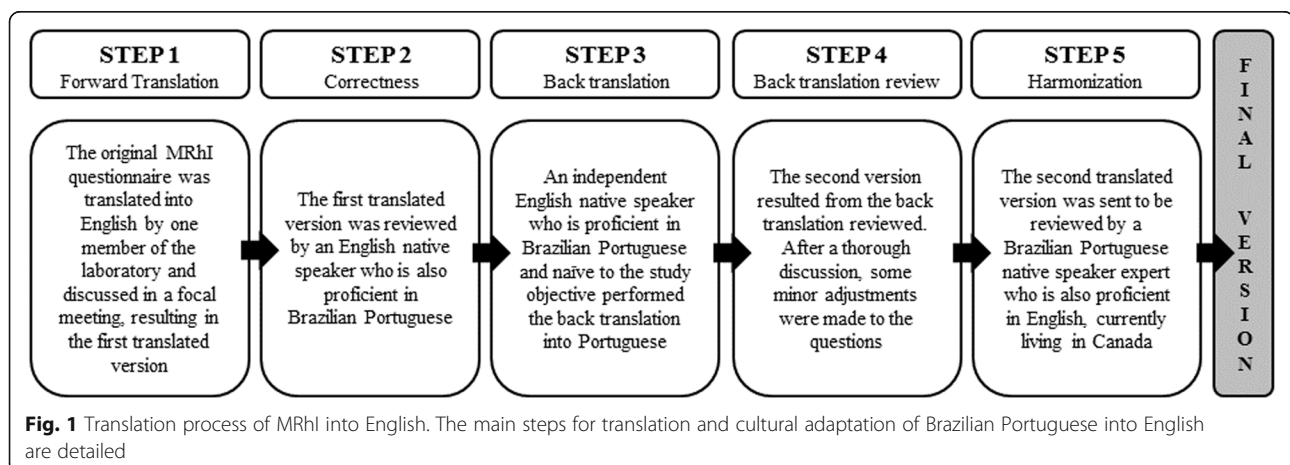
STEP 1
Forward Translation

The original MRhI questionnaire was translated into English by one member of the laboratory and discussed in a focal meeting, resulting in the first translated version

STEP 2
Correctness

The first translated version was reviewed by an English native speaker who is also proficient in Brazilian Portuguese

STEP 3
Back translation

An independent English native speaker who is proficient in Brazilian Portuguese and naïve to the study objective performed the back translation into Portuguese

STEP 4
Back translation review

The second version resulted from the back translation reviewed. After a thorough discussion, some minor adjustments were made to the questions

STEP 5
Harmonization

The second translated version was sent to be reviewed by a Brazilian Portuguese native speaker expert who is also proficient in English, currently living in Canada

FINAL VERSION

**Fig. 1** Translation process of MRhI into English. The main steps for translation and cultural adaptation of Brazilian Portuguese into English are detailed